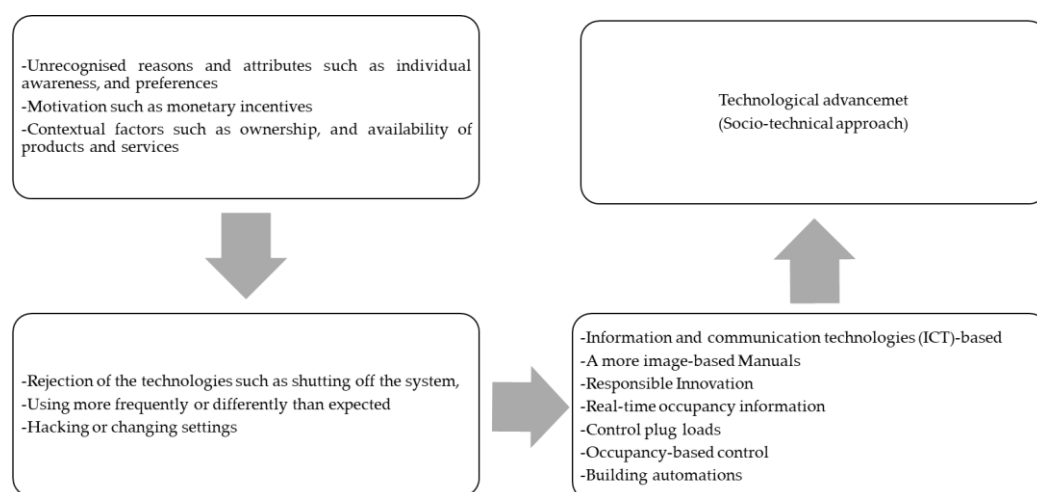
-Unrecognised reasons and attributes such as individual awareness, and preferences
-Motivation such as monetary incentives
-Contextual factors such as ownership, and availability of products and services

Technological advancemet
(Socio-technical approach)

-Rejection of the technologies such as shutting off the system,
-Using more frequently or differently than expected
-Hacking or changing settings

-Information and communication technologies (ICT)-based
-A more image-based Manuals
-Responsible Innovation
-Real-time occupancy information
-Control plug loads
-Occupancy-based control
-Building automations